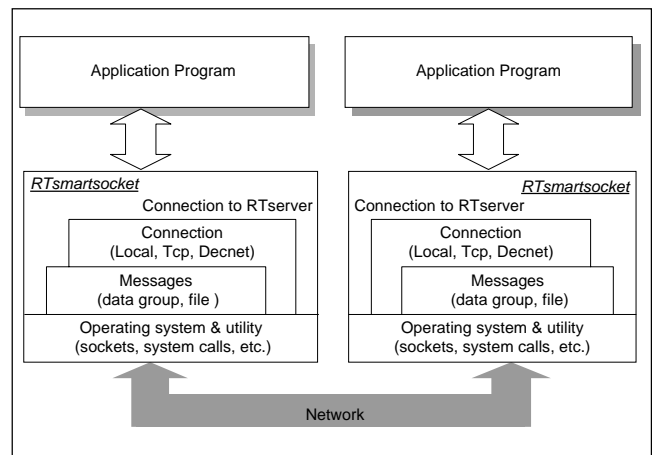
Application Program

Application Program

RTsmartsocket

Connection to RTserver

Connection
(Local, Tcp, Decnet)

Messages
(data group, file )

Operating system & utility
(sockets, system calls, etc.)

RTsmartsocket

Connection to RTserver

Connection
(Local, Tcp, Decnet)

Messages
(data group, file)

Operating system & utility
(sockets, system calls, etc.)

Network